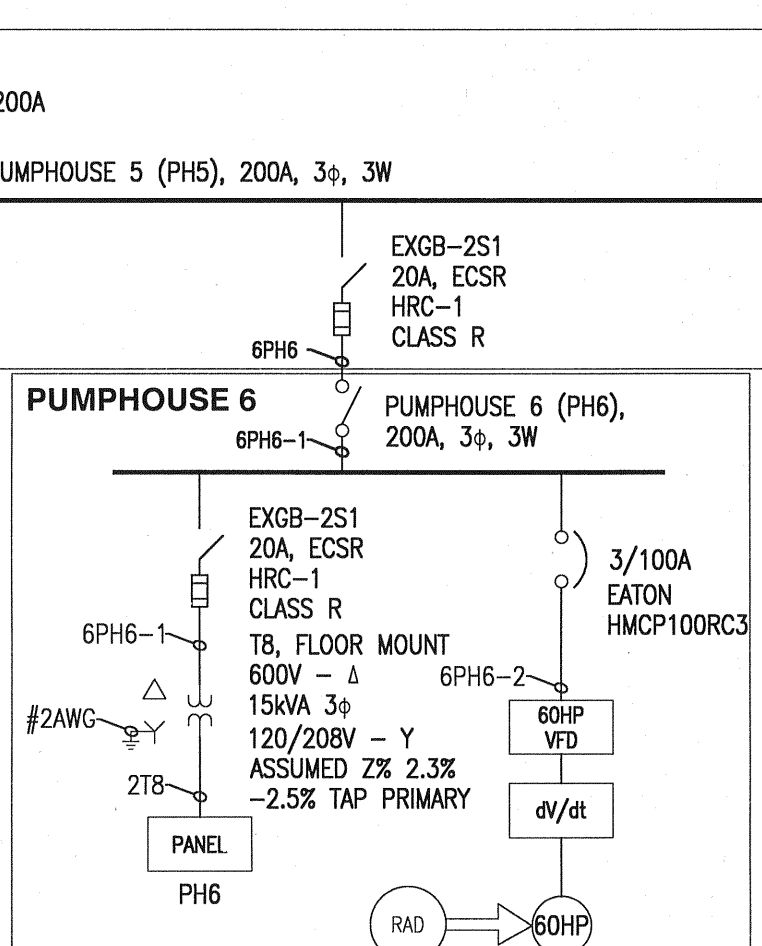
200A

UMPHOUSE 5 (PH5), 200A, 3$\phi$, 3W

EXGB–2S1
20A, ECSR
HRC–1
CLASS R

6PH6

PUMPHOUSE 6

PUMPHOUSE 6 (PH6),
200A, 3$\phi$, 3W

6PH6–1

EXGB–2S1
20A, ECSR
HRC–1
CLASS R

3/100A
EATON
HMCP100RC3

6PH6–1

T8, FLOOR MOUNT
600V – $\Delta$
15kVA 3$\phi$
120/208V – Y
ASSUMED Z% 2.3%
–2.5% TAP PRIMARY

6PH6–2

#2AWG

60HP
VFD

2T8

dV/dt

PANEL

PH6

RAD

60HP